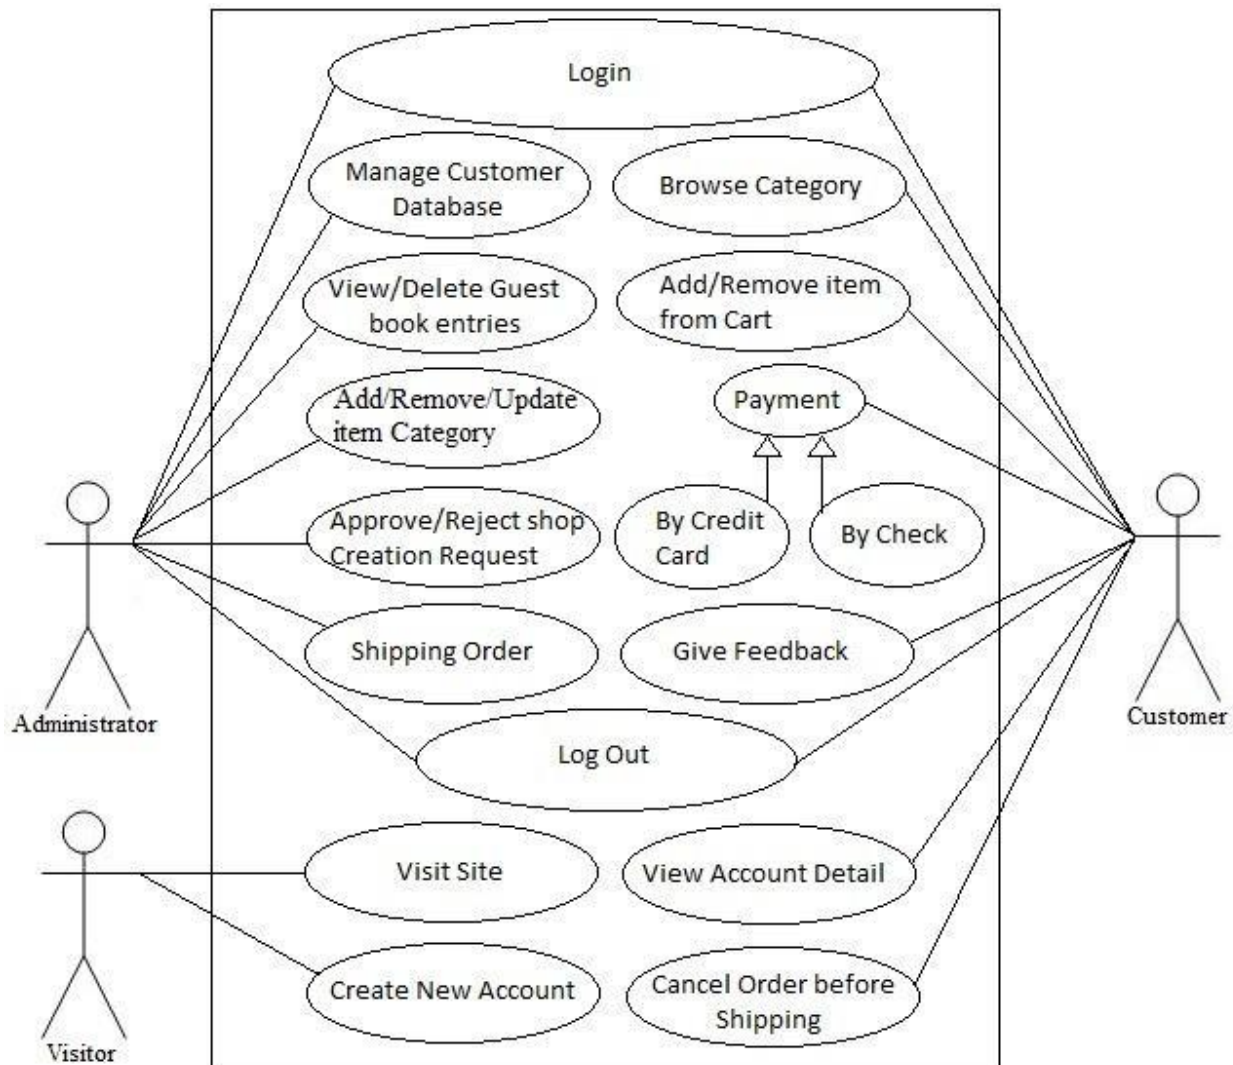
Login

Manage Customer Database

Browse Category

View/Delete Guest book entries

Add/Remove item from Cart

Add/Remove/Update item Category

Payment

Approve/Reject shop Creation Request

By Credit Card

By Check

Shipping Order

Give Feedback

Log Out

Visit Site

View Account Detail

Create New Account

Cancel Order before Shipping

Administrator

Customer

Visitor